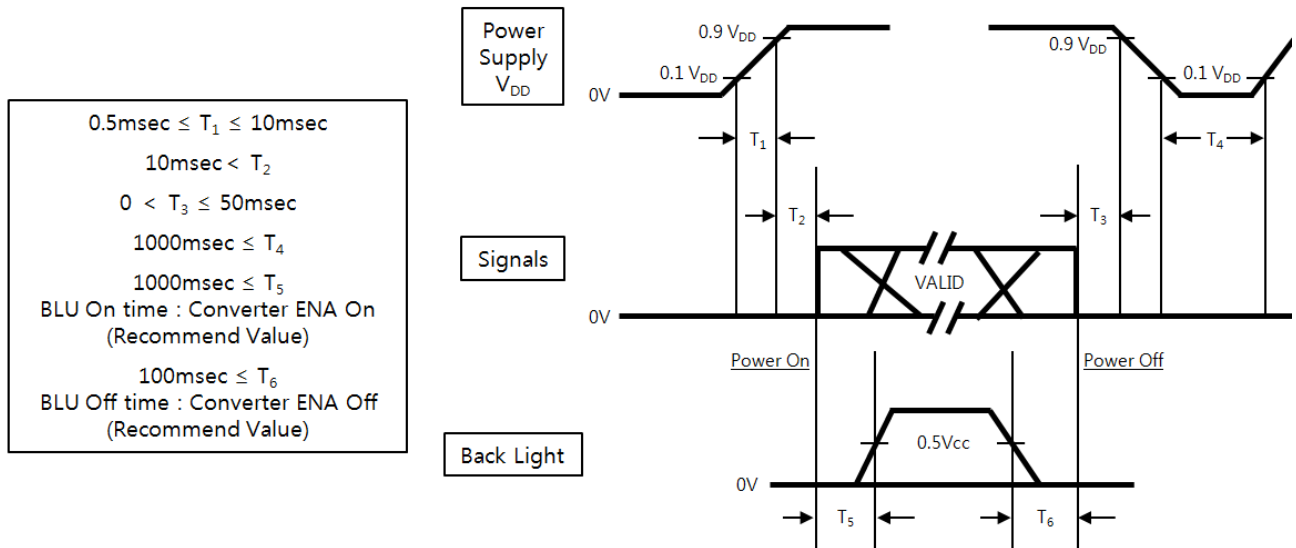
0.5msec ≤ $T_1$ ≤ 10msec

10msec < $T_2$

0 < $T_3$ ≤ 50msec

1000msec ≤ $T_4$

1000msec ≤ $T_5$
BLU On time : Converter ENA On
(Recommend Value)

100msec ≤ $T_6$
BLU Off time : Converter ENA Off
(Recommend Value)

Power Supply $V_{DD}$

0.9 $V_{DD}$

0.1 $V_{DD}$

0V

$T_1$

0.9 $V_{DD}$

0.1 $V_{DD}$

$T_4$

$T_2$

$T_3$

Signals

VALID

0V

Power On

Power Off

Back Light

0.5Vcc

0V

$T_5$

$T_6$